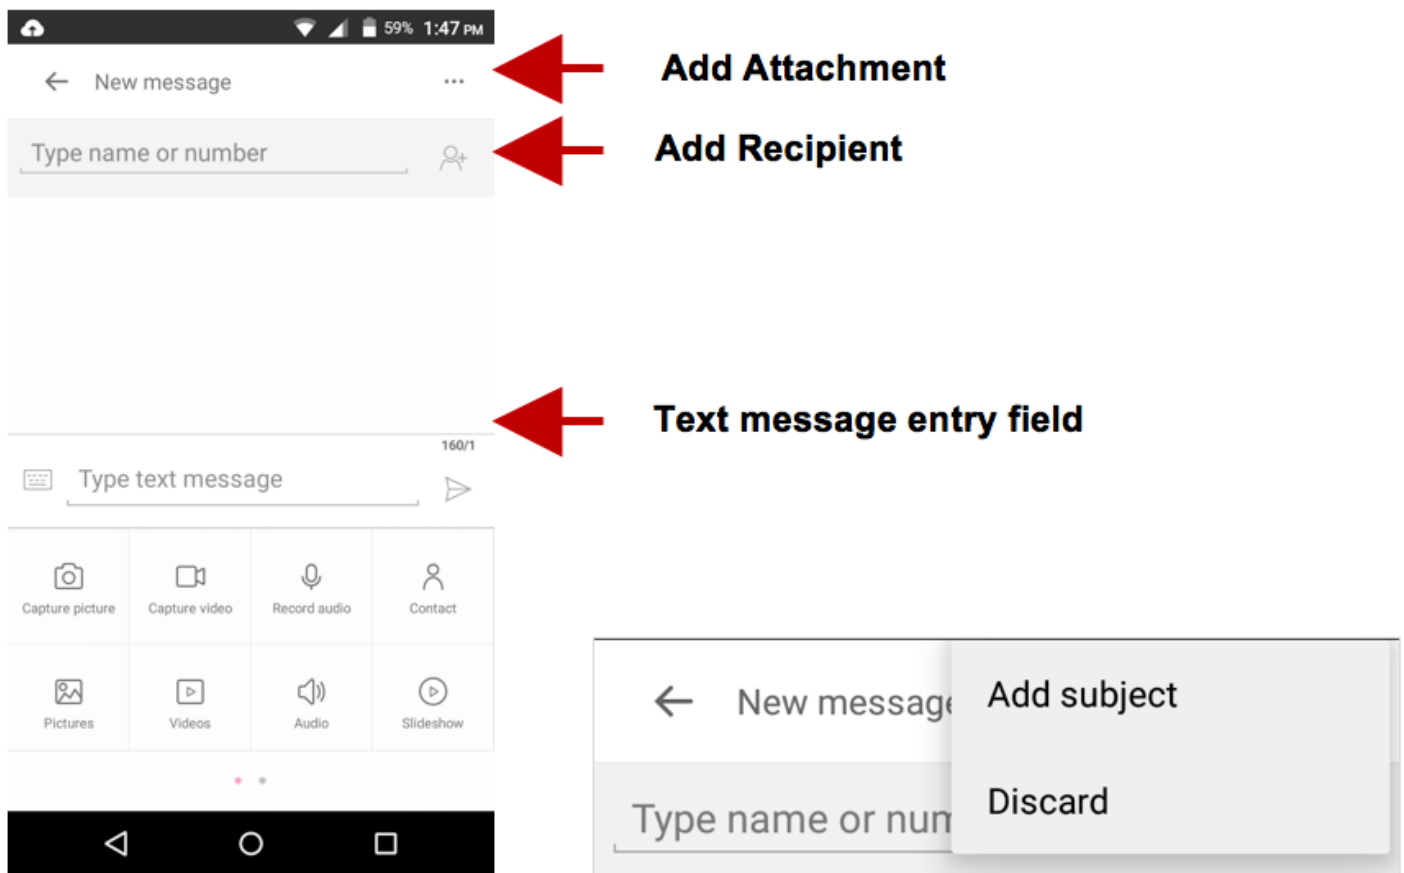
59% 1:47 PM

New message

Add Attachment

Type name or number

Add Recipient

Text message entry field

160/1

Type text message

Capture picture
Capture video
Record audio
Contact

Pictures
Videos
Audio
Slideshow

New messag

Add subject

Type name or num

Discard